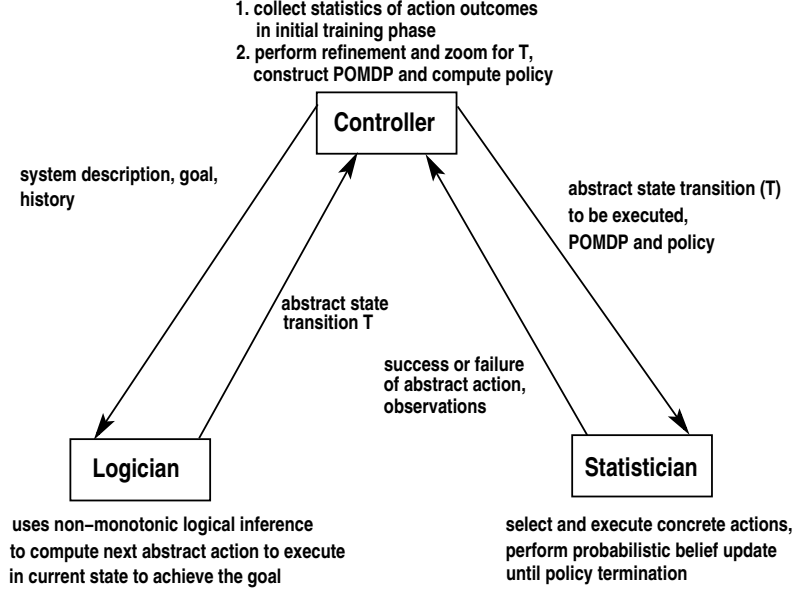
1. collect statistics of action outcomes in initial training phase
2. perform refinement and zoom for T, construct POMDP and compute policy

Controller

system description, goal, history

abstract state transition T

abstract state transition (T) to be executed, POMDP and policy

success or failure of abstract action, observations

Logician

Statistician

uses non−monotonic logical inference to compute next abstract action to execute in current state to achieve the goal

select and execute concrete actions, perform probabilistic belief update until policy termination